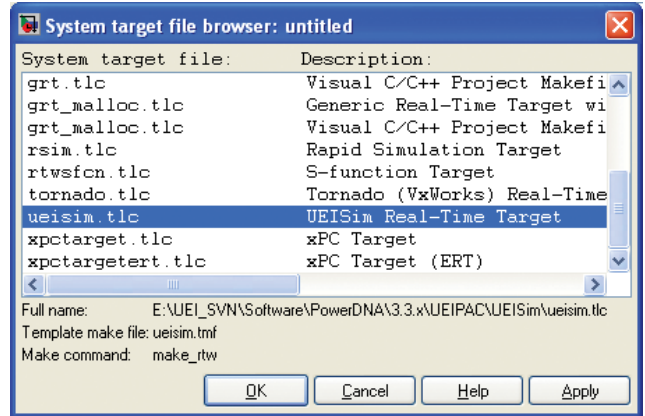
System target file browser: untitled

System target file: Description:

| System target file: | Description: |
|---|---|
| grt.tlc | Visual C/C++ Project Makefi |
| grt_malloc.tlc | Generic Real-Time Target wi |
| grt_malloc.tlc | Visual C/C++ Project Makefi |
| rsim.tlc | Rapid Simulation Target |
| rtwsfcn.tlc | S-function Target |
| tornado.tlc | Tornado (VxWorks) Real-Time |
| ueisim.tlc | UEISim Real-Time Target |
| xpctarget.tlc | xPC Target |
| xpctargetert.tlc | xPC Target (ERT) |

Full name: E:\UEI_SVN\Software\PowerDNA\3.3.x\UEIPAC\UEISim\ueisim.tlc
Template make file: ueisim.tmf
Make command: make_rtw

OK Cancel Help Apply